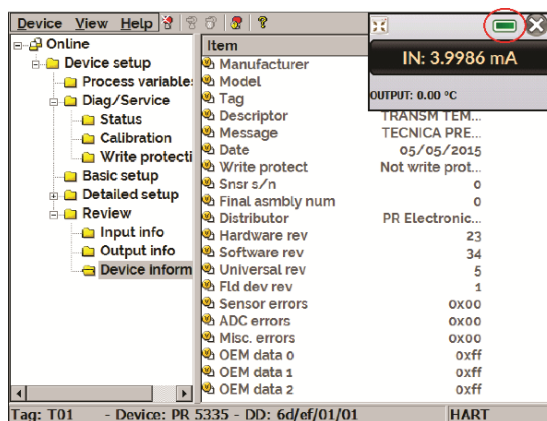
Device View Help ? 

IN: 3.9986 mA

OUTPUT: 0.00 °C

Online
Device setup
Process variables
Diag/Service
Status
Calibration
Write protecti
Basic setup
Detailed setup
Review
Input info
Output info
Device inform

| Item | |
|---|---|
| Manufacturer | |
| Model | |
| Tag | |
| Descriptor | TRANSM TEM... |
| Message | TECNICA PRE... |
| Date | 05/05/2015 |
| Write protect | Not write prot... |
| Snsr s/n | 0 |
| Final asmbly num | 0 |
| Distributor | PR Electronic... |
| Hardware rev | 23 |
| Software rev | 34 |
| Universal rev | 5 |
| Fld dev rev | 1 |
| Sensor errors | 0x00 |
| ADC errors | 0x00 |
| Misc. errors | 0x00 |
| OEM data 0 | 0xff |
| OEM data 1 | 0xff |
| OEM data 2 | 0xff |

Tag: T01 - Device: PR 5335 - DD: 6d/ef/01/01 HART